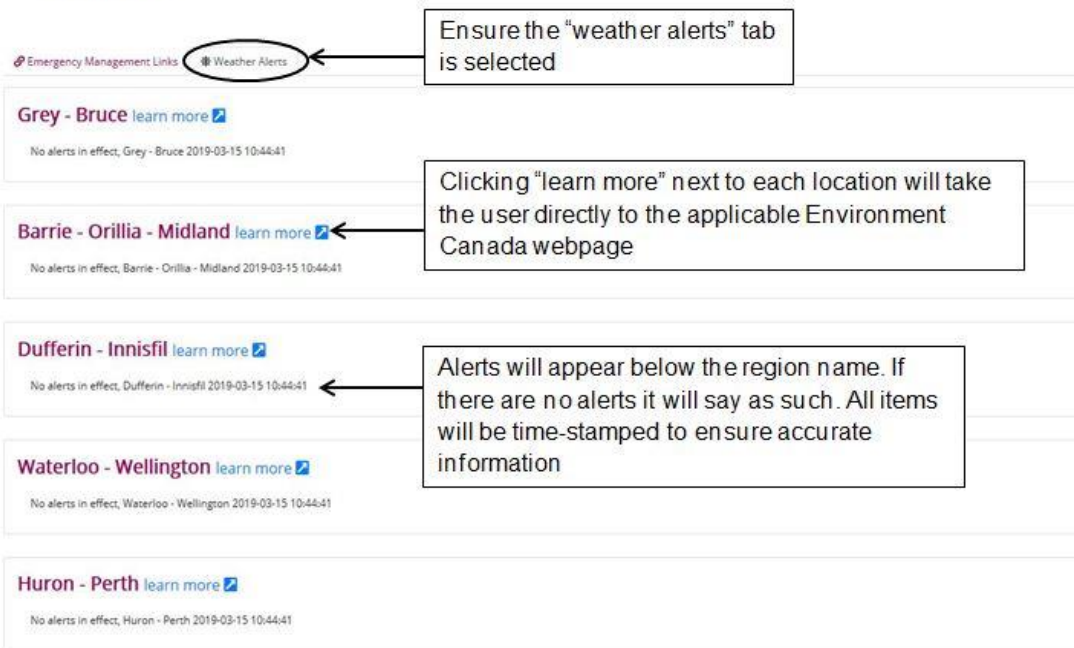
Emergency Management Links Weather Alerts

Ensure the "weather alerts" tab is selected

Grey - Bruce learn more

No alerts in effect, Grey - Bruce 2019-03-15 10:44:41

Clicking "learn more" next to each location will take the user directly to the applicable Environment Canada webpage

Barrie - Orillia - Midland learn more

No alerts in effect, Barrie - Orillia - Midland 2019-03-15 10:44:41

Dufferin - Innisfil learn more

No alerts in effect, Dufferin - Innisfil 2019-03-15 10:44:41

Alerts will appear below the region name. If there are no alerts it will say as such. All items will be time-stamped to ensure accurate information

Waterloo - Wellington learn more

No alerts in effect, Waterloo - Wellington 2019-03-15 10:44:41

Huron - Perth learn more

No alerts in effect, Huron - Perth 2019-03-15 10:44:41